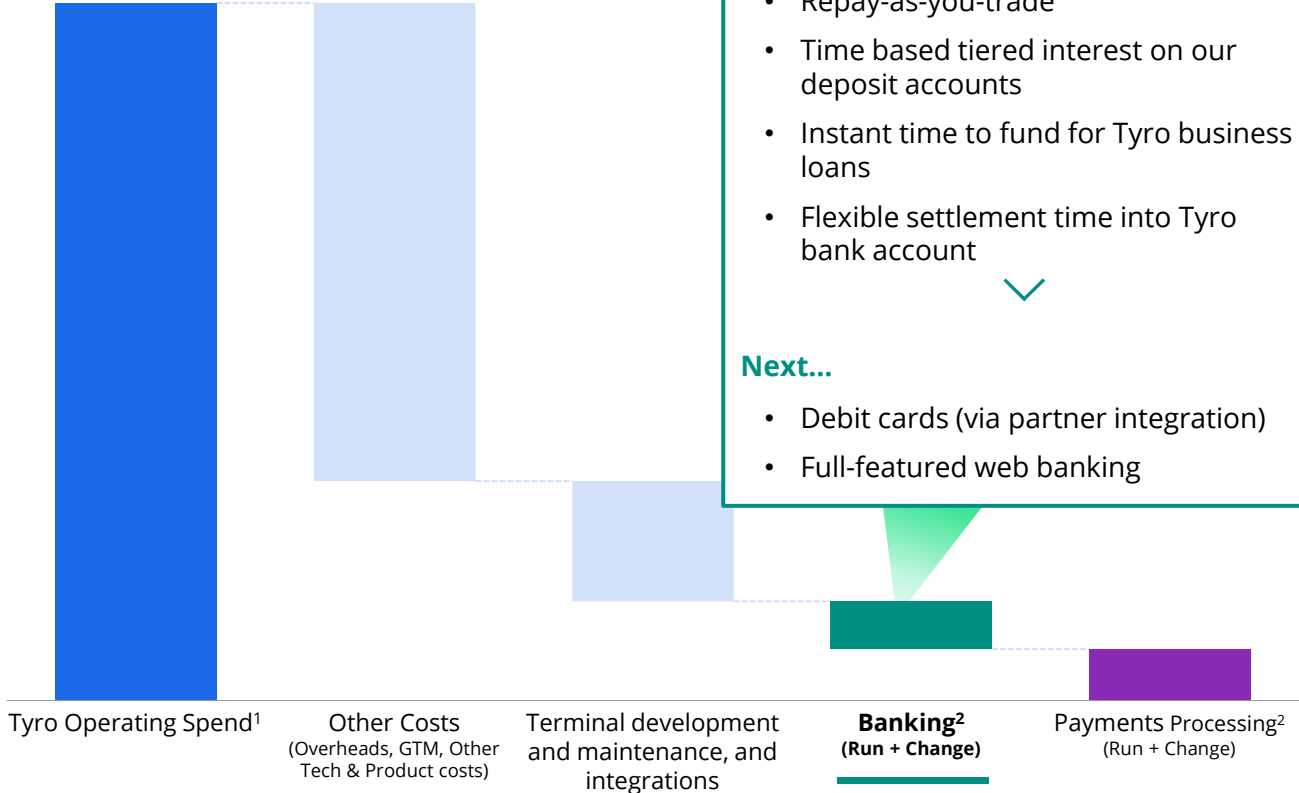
• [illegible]

• Time based tiered interest on our deposit accounts

• Instant time to fund for Tyro business loans

• Flexible settlement time into Tyro bank account

Next...

• Debit cards (via partner integration)

• Full-featured web banking

Tyro Operating Spend$^1$

Other Costs (Overheads, GTM, Other Tech & Product costs)

Terminal development and maintenance, and integrations

**Banking$^2$** **(Run + Change)**

Payments Processing$^2$ (Run + Change)